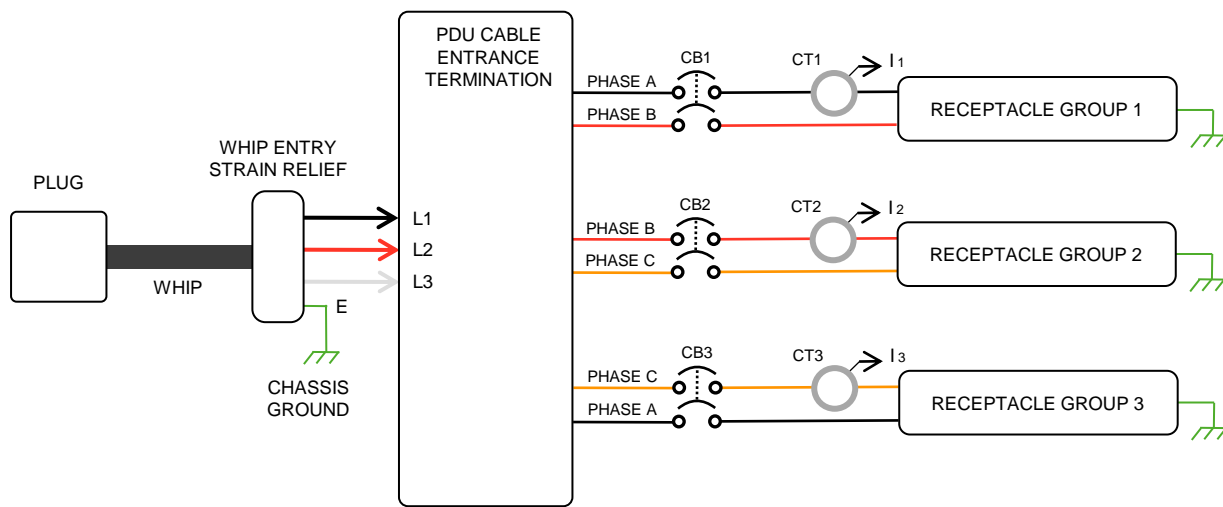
PLUG

WHIP

WHIP ENTRY STRAIN RELIEF

CHASSIS GROUND

E

PDU CABLE ENTRANCE TERMINATION

L1

L2

L3

PHASE A

PHASE B

CB1

CT1

$I_1$

RECEPTACLE GROUP 1

PHASE B

PHASE C

CB2

CT2

$I_2$

RECEPTACLE GROUP 2

PHASE C

PHASE A

CB3

CT3

$I_3$

RECEPTACLE GROUP 3